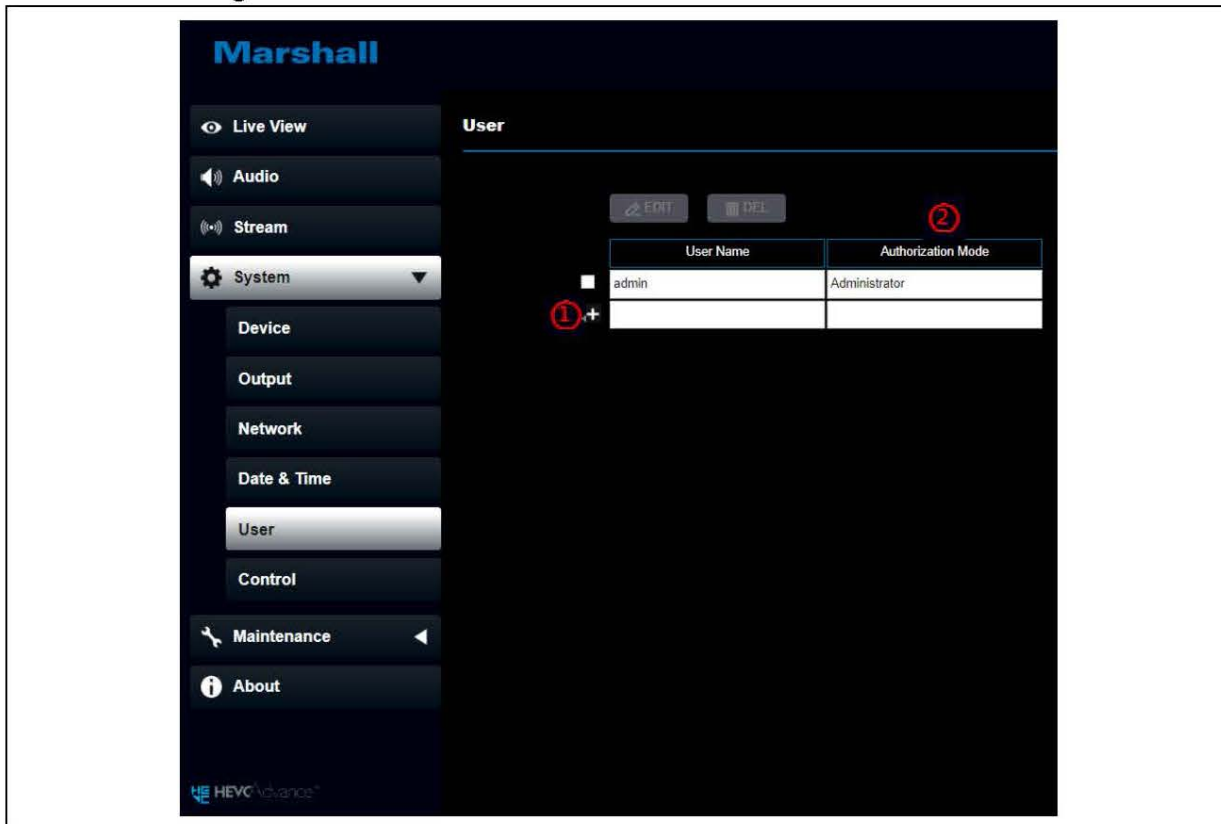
Marshall

Live View
Audio
Stream
System
Device
Output
Network
Date & Time
User
Control
Maintenance
About

HEVC Advance

User

EDIT DEL

②

| | User Name | Authorization Mode |
|---|---|---|
| | admin | Administrator |
| ① + | | |